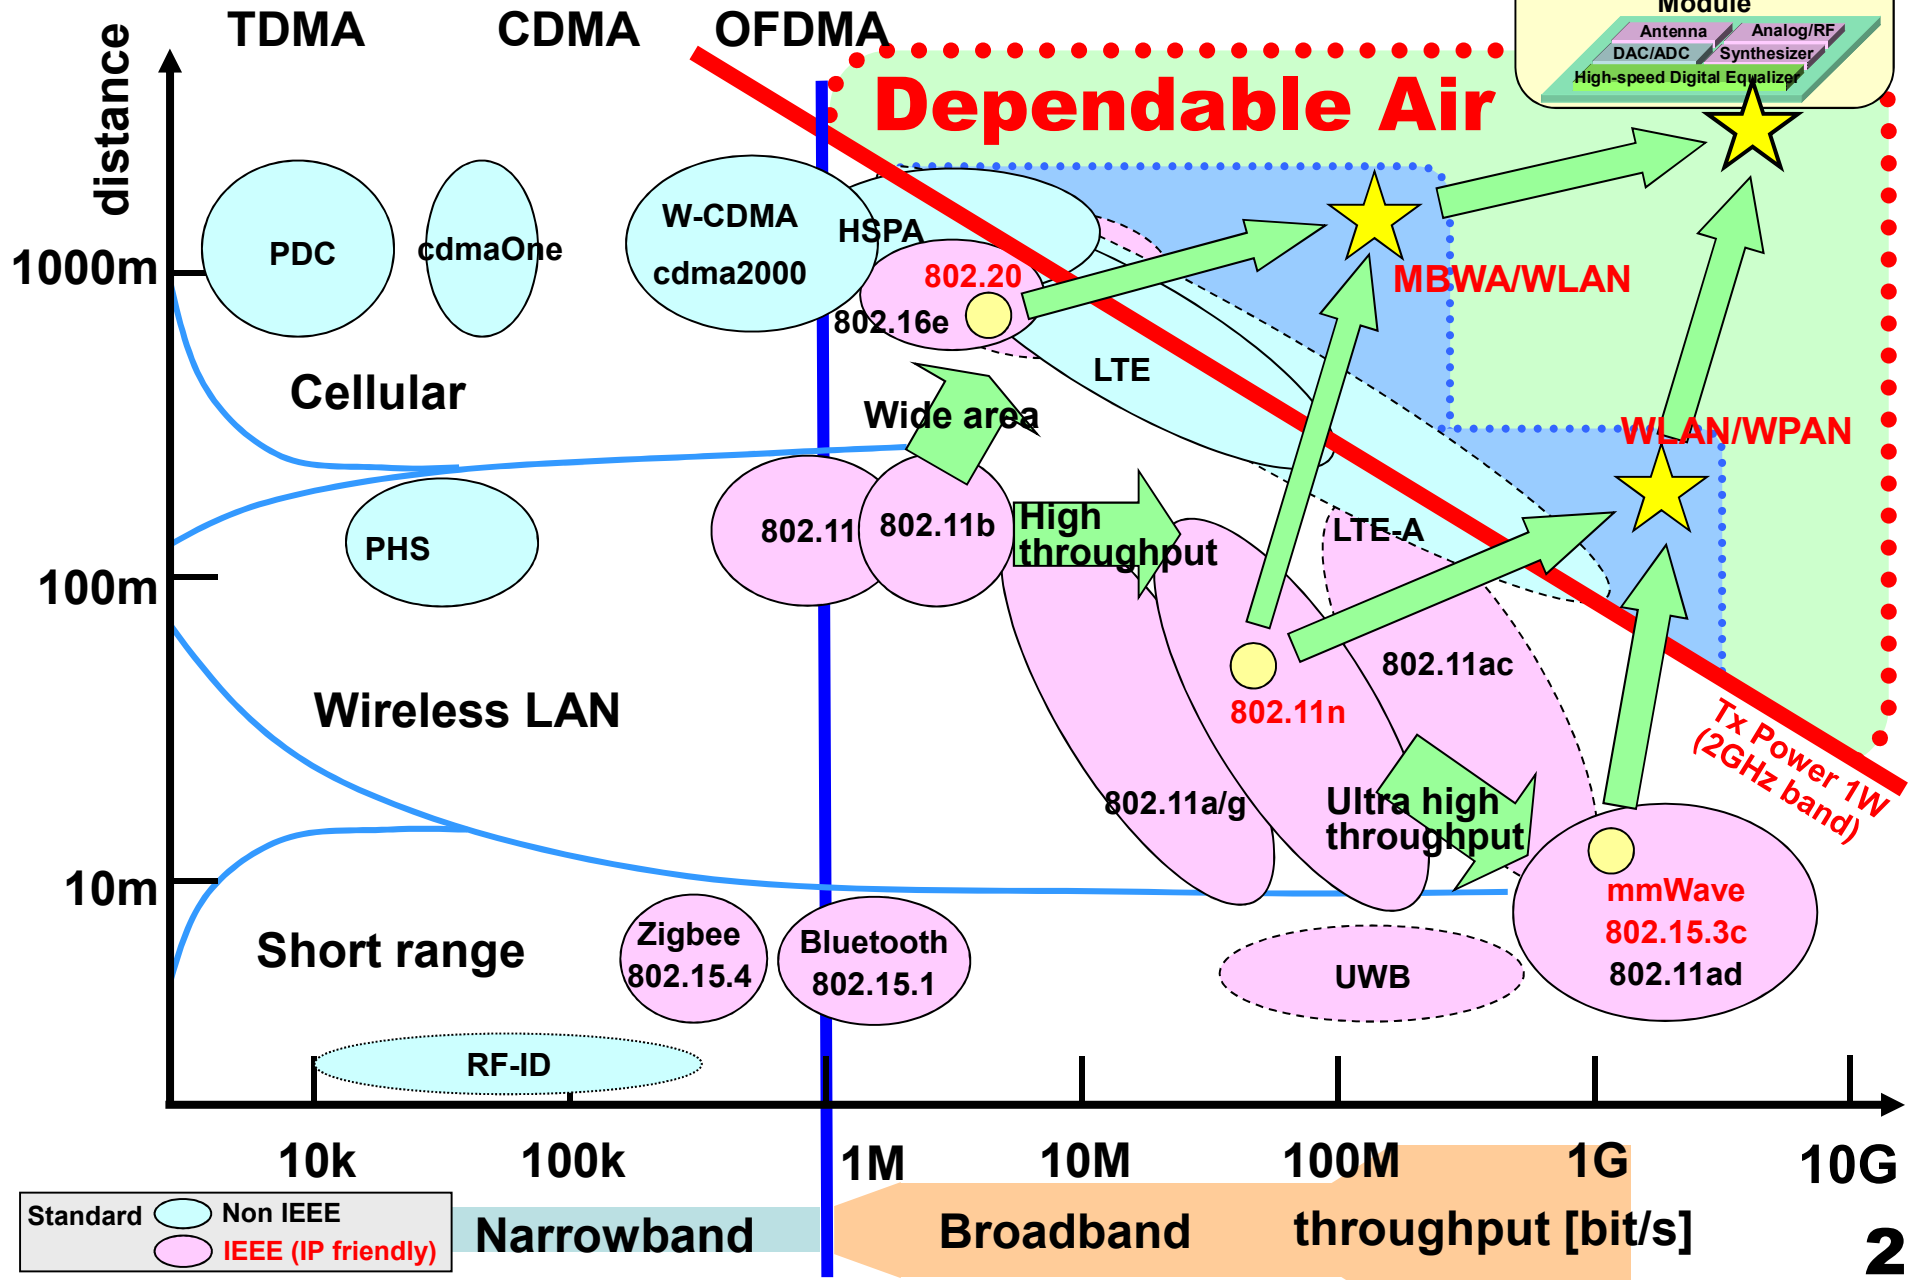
TDMA CDMA OFDMA

Module

Antenna Analog/RF

DAC/ADC Synthesizer

High-speed Digital Equalizer

Dependable Air

distance

1000m

100m

10m

PDC

cdmaOne

W-CDMA

cdma2000

HSPA

802.20

802.16e

LTE

MBWA/WLAN

Cellular

Wide area

WLAN/WPAN

PHS

802.11

802.11b

High throughput

LTE-A

802.11ac

802.11n

Wireless LAN

802.11a/g

Ultra high throughput

Tx Power 1W (2GHz band)

mmWave

802.15.3c

802.11ad

Short range

Zigbee 802.15.4

Bluetooth 802.15.1

UWB

RF-ID

10k 100k 1M 10M 100M 1G 10G

Standard Non IEEE

IEEE (IP friendly)

Narrowband

Broadband

throughput [bit/s]

2